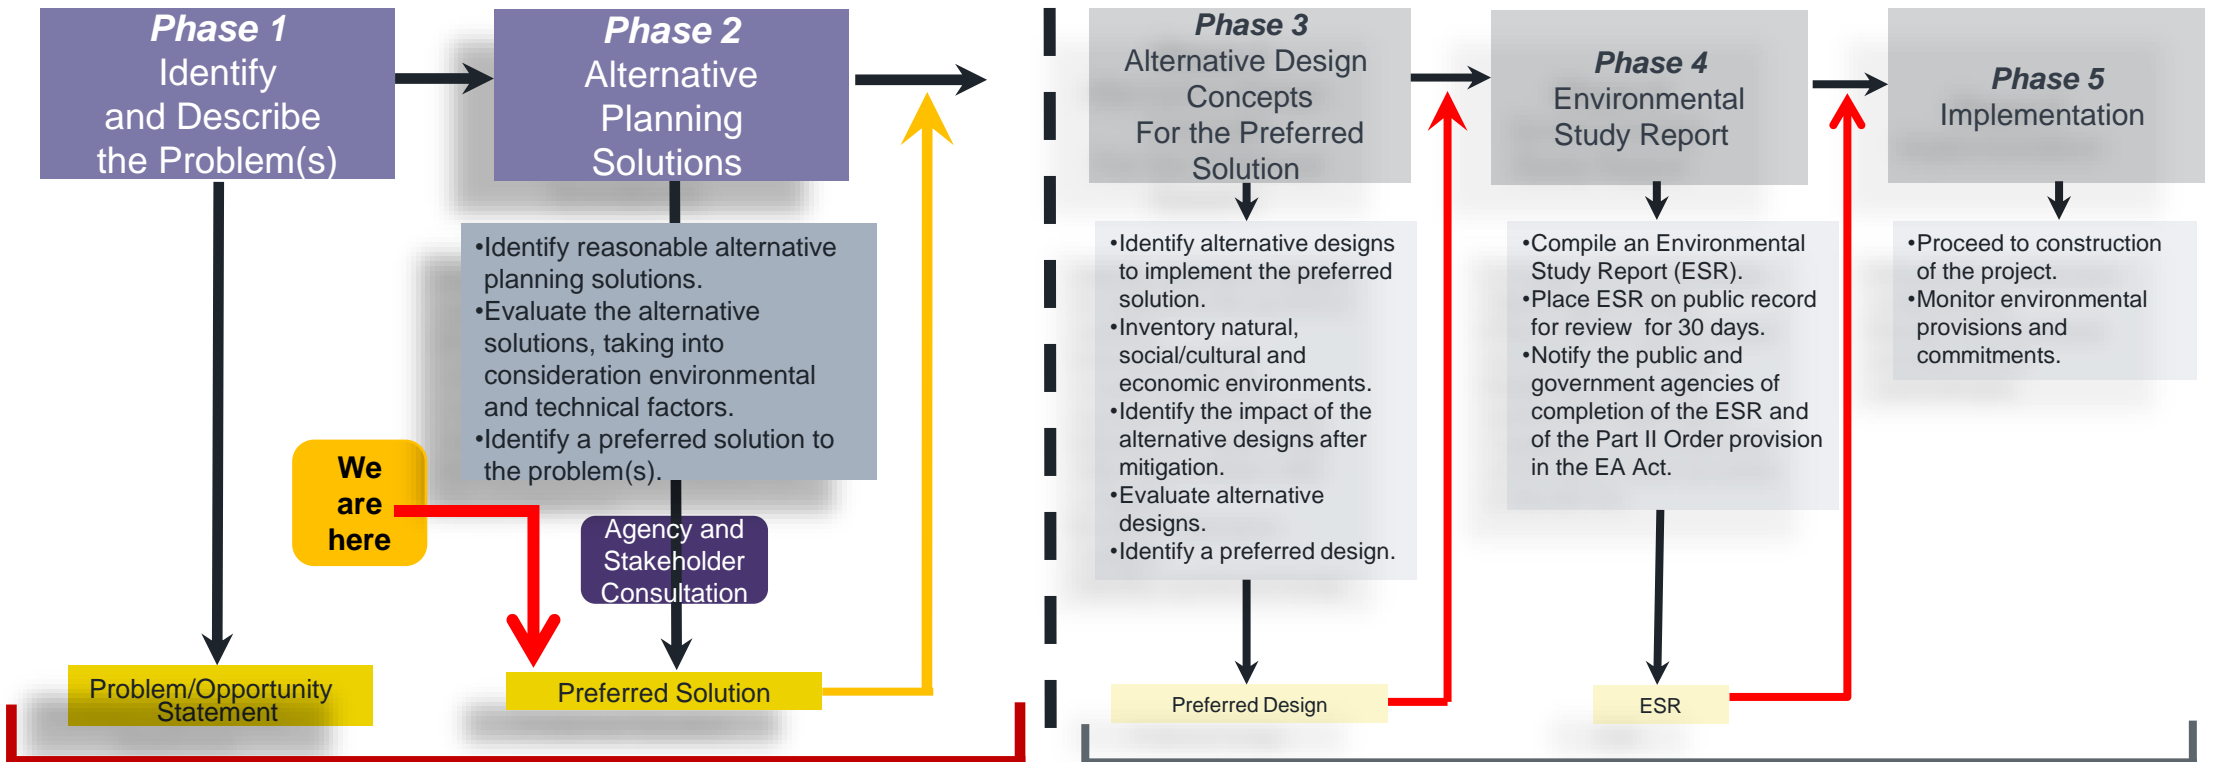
**Phase 1**
Identify and Describe the Problem(s)

**Phase 2**
Alternative Planning Solutions

•Identify reasonable alternative planning solutions.
•Evaluate the alternative solutions, taking into consideration environmental and technical factors.
•Identify a preferred solution to the problem(s).

We are here

Agency and Stakeholder Consultation

Problem/Opportunity Statement

Preferred Solution

**Phase 3**
Alternative Design Concepts For the Preferred Solution

•Identify alternative designs to implement the preferred solution.
•Inventory natural, social/cultural and economic environments.
•Identify the impact of the alternative designs after mitigation.
•Evaluate alternative designs.
•Identify a preferred design.

Preferred Design

**Phase 4**
Environmental Study Report

•Compile an Environmental Study Report (ESR).
•Place ESR on public record for review for 30 days.
•Notify the public and government agencies of completion of the ESR and of the Part II Order provision in the EA Act.

ESR

**Phase 5**
Implementation

•Proceed to construction of the project.
•Monitor environmental provisions and commitments.